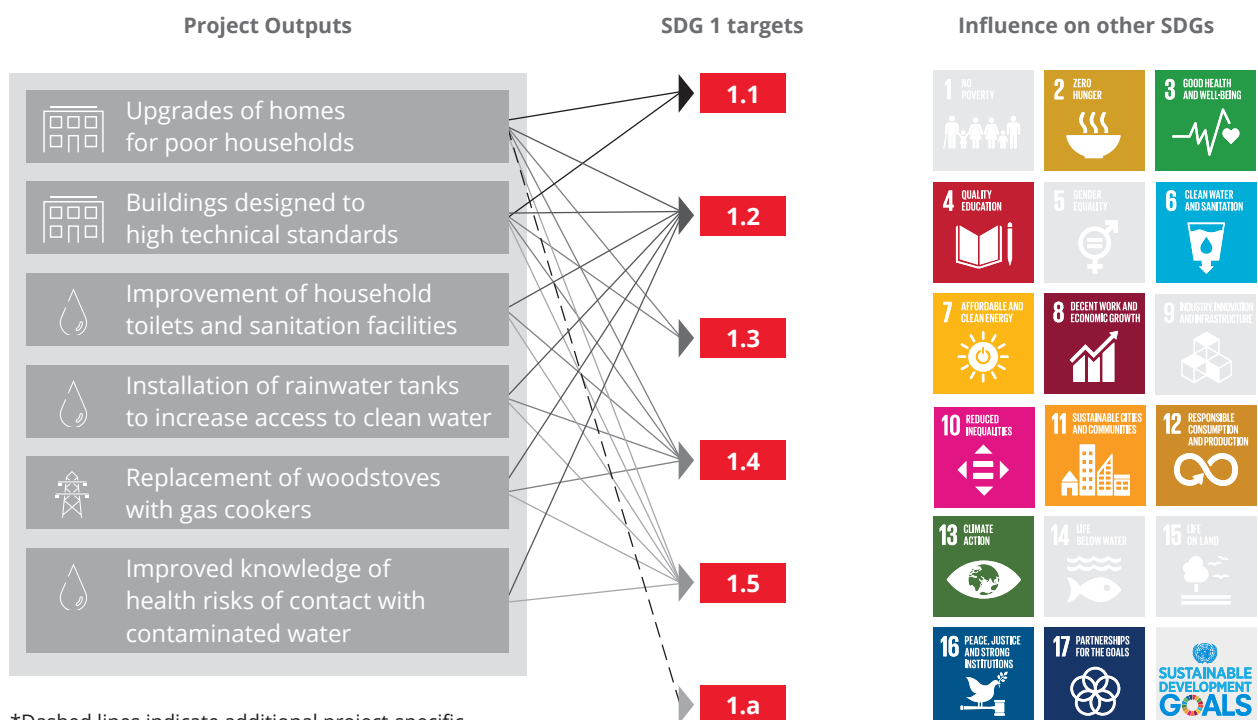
Project Outputs

SDG 1 targets

Influence on other SDGs

Upgrades of homes for poor households

Buildings designed to high technical standards

Improvement of household toilets and sanitation facilities

Installation of rainwater tanks to increase access to clean water

Replacement of woodstoves with gas cookers

Improved knowledge of health risks of contact with contaminated water

1.1

1.2

1.3

1.4

1.5

1.a

1 NO POVERTY

2 ZERO HUNGER

3 GOOD HEALTH AND WELL-BEING

4 QUALITY EDUCATION

5 GENDER EQUALITY

6 CLEAN WATER AND SANITATION

7 AFFORDABLE AND CLEAN ENERGY

8 DECENT WORK AND ECONOMIC GROWTH

9 INDUSTRY, INNOVATION AND INFRASTRUCTURE

10 REDUCED INEQUALITIES

11 SUSTAINABLE CITIES AND COMMUNITIES

12 RESPONSIBLE CONSUMPTION AND PRODUCTION

13 CLIMATE ACTION

14 LIFE BELOW WATER

15 LIFE ON LAND

16 PEACE, JUSTICE AND STRONG INSTITUTIONS

17 PARTNERSHIPS FOR THE GOALS

SUSTAINABLE DEVELOPMENT GOALS

*Dashed lines indicate additional project specific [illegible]